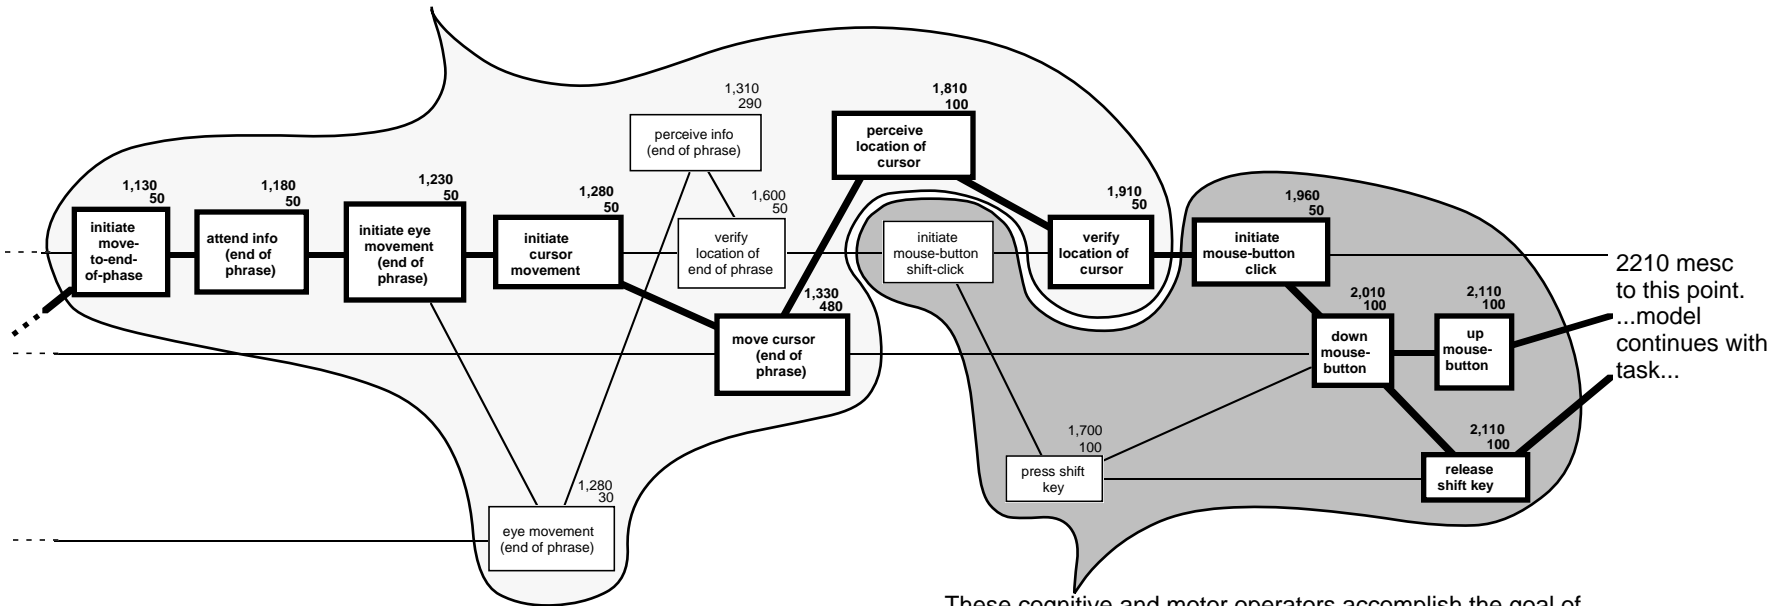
1,130
50
initiate move-to-end-of-phase

1,180
50
attend info (end of phrase)

1,230
50
initiate eye movement (end of phrase)

1,280
50
initiate cursor movement

1,310
290
perceive info (end of phrase)

1,600
50
verify location of end of phrase

1,330
480
move cursor (end of phrase)

1,810
100
perceive location of cursor

1,910
50
verify location of cursor

initiate mouse-button shift-click

1,960
50
initiate mouse-button click

2,010
100
down mouse-button

2,110
100
up mouse-button

2,110
100
release shift key

1,700
100
press shift key

1,280
30
eye movement (end of phrase)

2210 mesc to this point. ...model continues with task...

These cognitive and motor operators accomplish the goal of